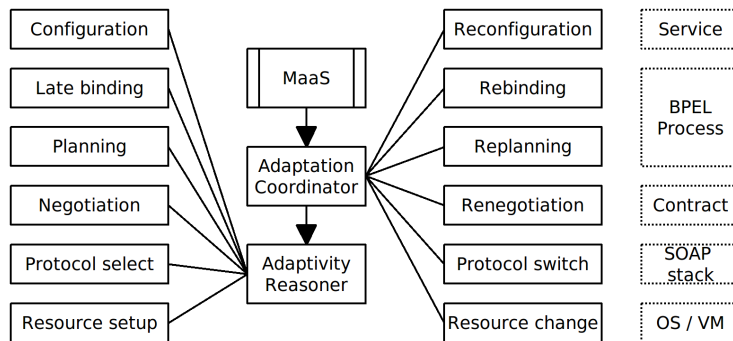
Configuration

Late binding

Planning

Negotiation

Protocol select

Resource setup

MaaS

Adaptation Coordinator

Adaptivity Reasoner

Reconfiguration

Rebinding

Replanning

Renegotiation

Protocol switch

Resource change

Service

BPEL Process

Contract

SOAP stack

OS / VM